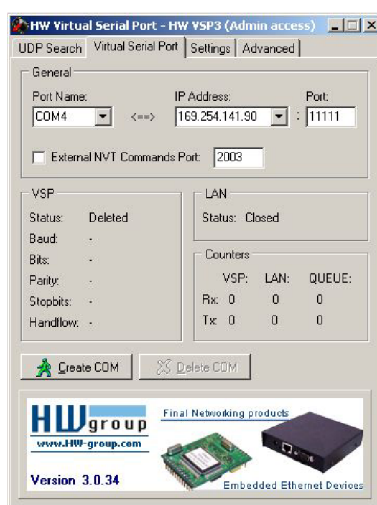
HW Virtual Serial Port - HW VSP3 (Admin access)

UDP Search | Virtual Serial Port | Settings | Advanced

General

Port Name: COM4 <==> IP Address: 169.254.141.90 : Port: 11111

External NVT Commands Port: 2003

VSP

Status: Deleted
Baud: -
Bits: -
Parity: -
Stopbits: -
Handflow: -

LAN

Status: Closed

Counters

| | VSP: | LAN: | QUEUE: |
|---|---|---|---|
| Rx: | 0 | 0 | 0 |
| Tx: | 0 | 0 | 0 |

Create COM | Delete COM

HW group
www.HW-group.com

Final Networking products

Version 3.0.34

Embedded Ethernet Devices